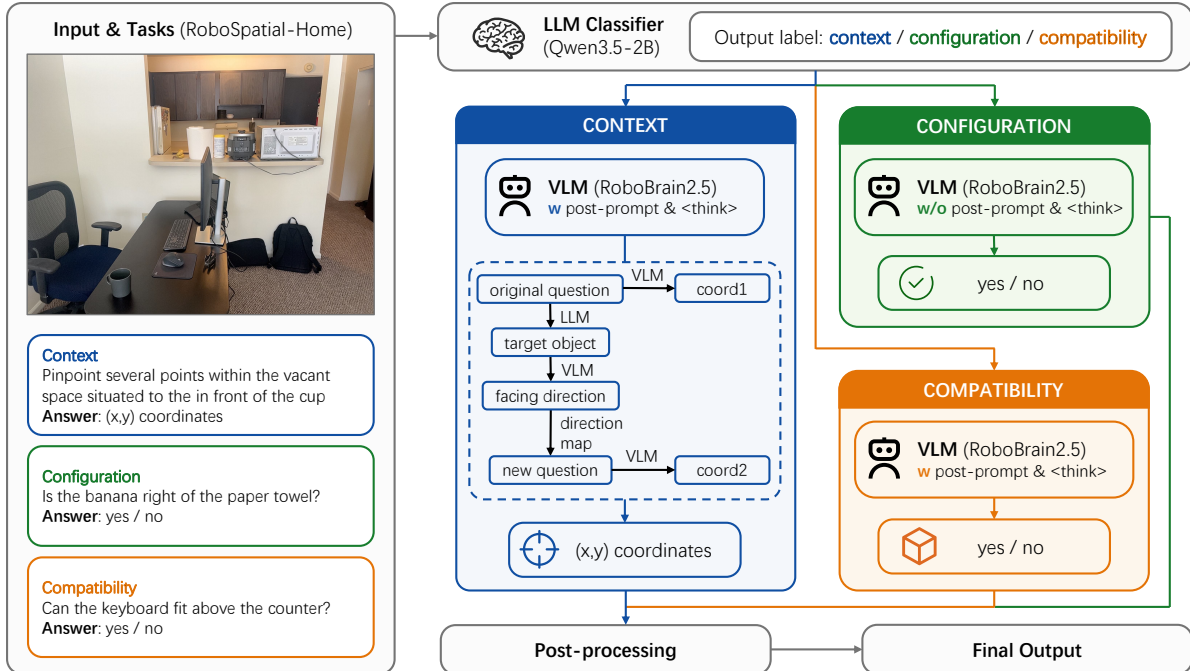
Input & Tasks (RoboSpatial-Home)

Context
Pinpoint several points within the vacant space situated to the in front of the cup
Answer: (x,y) coordinates

Configuration
Is the banana right of the paper towel?
Answer: yes / no

Compatibility
Can the keyboard fit above the counter?
Answer: yes / no

LLM Classifier
(Qwen3.5-2B)

Output label: context / configuration / compatibility

CONTEXT

VLM (RoboBrain2.5)
w post-prompt & <think>

original question
VLM
coord1
LLM
target object
VLM
facing direction
direction map
new question
VLM
coord2

(x,y) coordinates

CONFIGURATION

VLM (RoboBrain2.5)
w/o post-prompt & <think>

yes / no

COMPATIBILITY

VLM (RoboBrain2.5)
w post-prompt & <think>

yes / no

Post-processing

Final Output